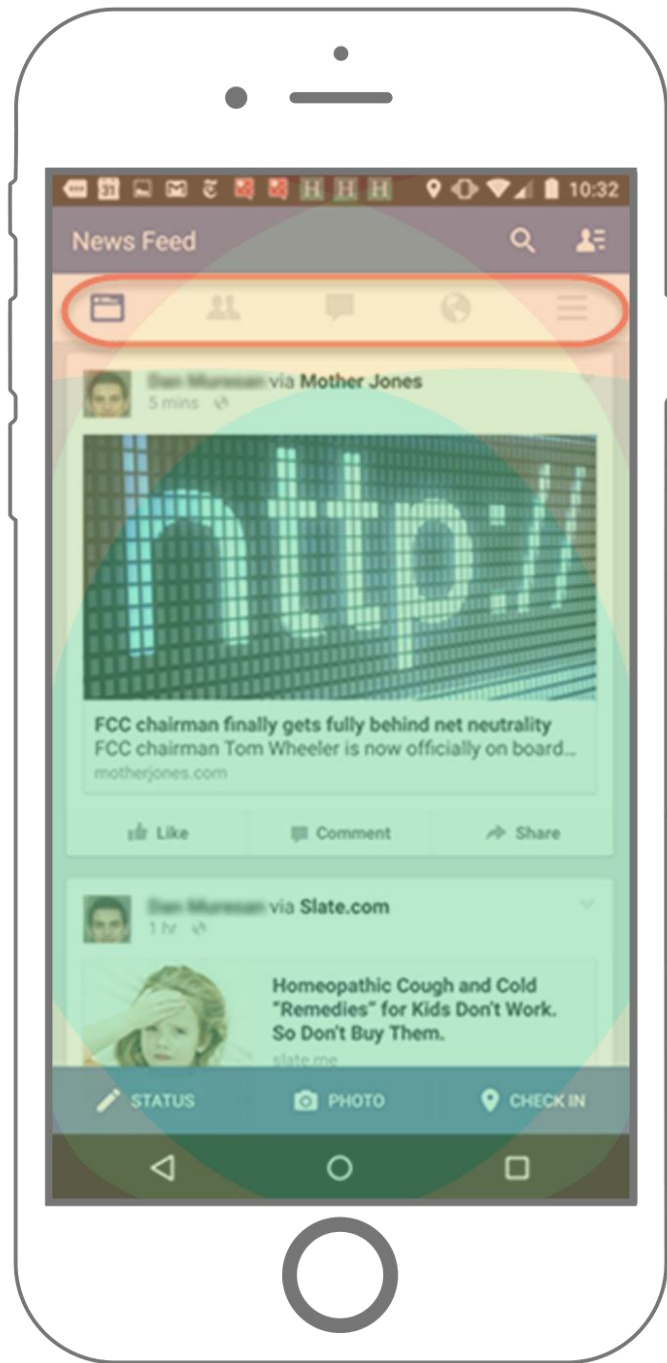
10:32

News Feed

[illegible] via Mother Jones
5 mins

http://

FCC chairman finally gets fully behind net neutrality
FCC chairman Tom Wheeler is now officially on board...
motherjones.com

Like Comment Share

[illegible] via Slate.com
1 hr

Homeopathic Cough and Cold "Remedies" for Kids Don't Work. So Don't Buy Them.
slate.me

STATUS PHOTO CHECK IN